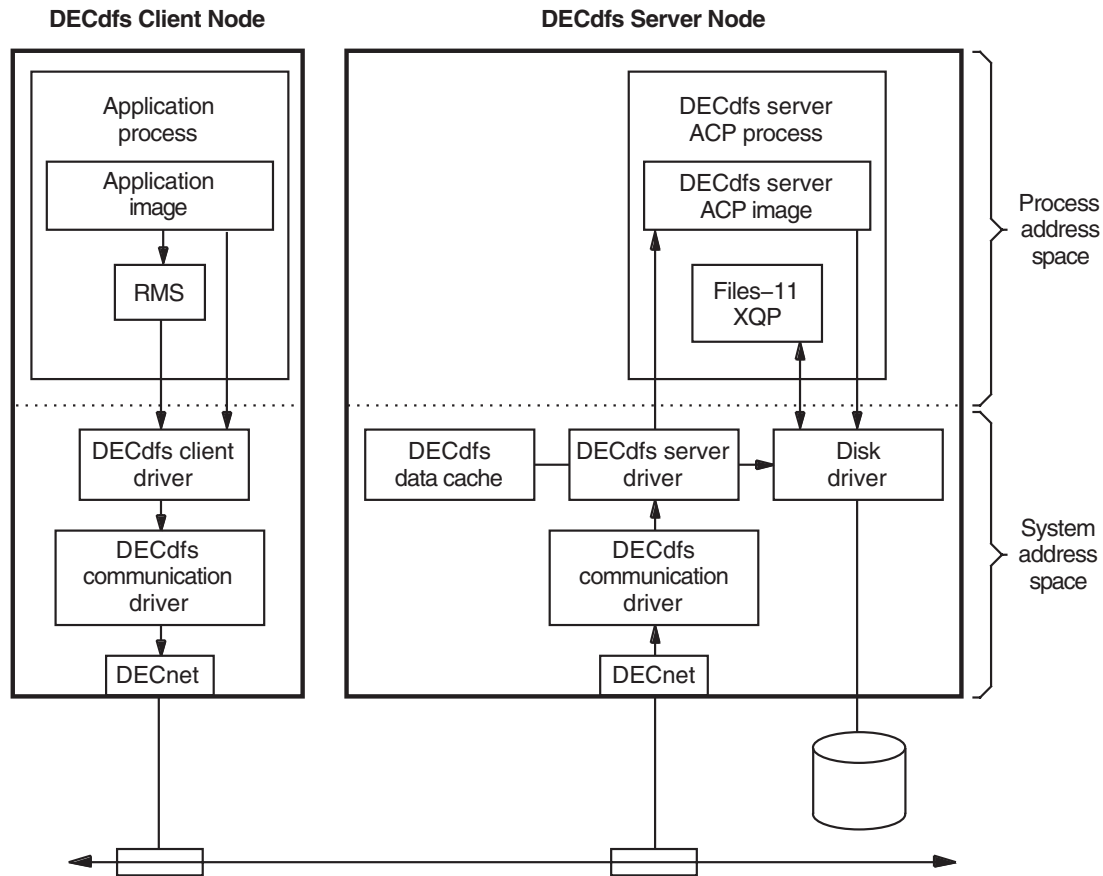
DECdfs Client Node

DECdfs Server Node

Application process

Application image

RMS

DECdfs client driver

DECdfs communication driver

DECnet

DECdfs server ACP process

DECdfs server ACP image

Files–11 XQP

DECdfs data cache

DECdfs server driver

Disk driver

DECdfs communication driver

DECnet

Process address space

System address space